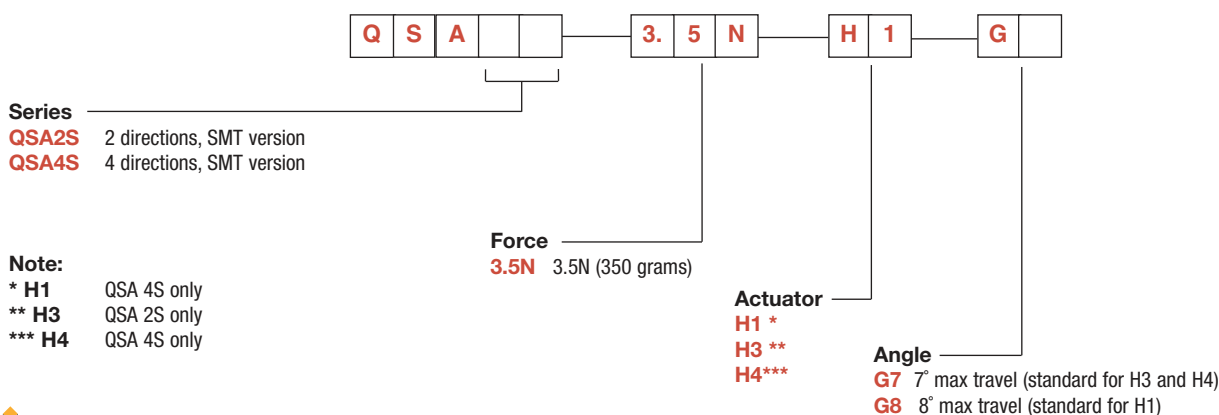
| Q | S | A | | |
|---|---|---|---|---|

| 3. | 5 | N |
|---|---|---|

| H | 1 |
|---|---|

| G | |
|---|---|

**Series**
QSA2S 2 directions, SMT version
QSA4S 4 directions, SMT version

**Force**
3.5N 3.5N (350 grams)

**Note:**
* H1 QSA 4S only
** H3 QSA 2S only
*** H4 QSA 4S only

**Actuator**
H1 *
H3 **
H4***

**Angle**
G7 7˚ max travel (standard for H3 and H4)
G8 8˚ max travel (standard for H1)